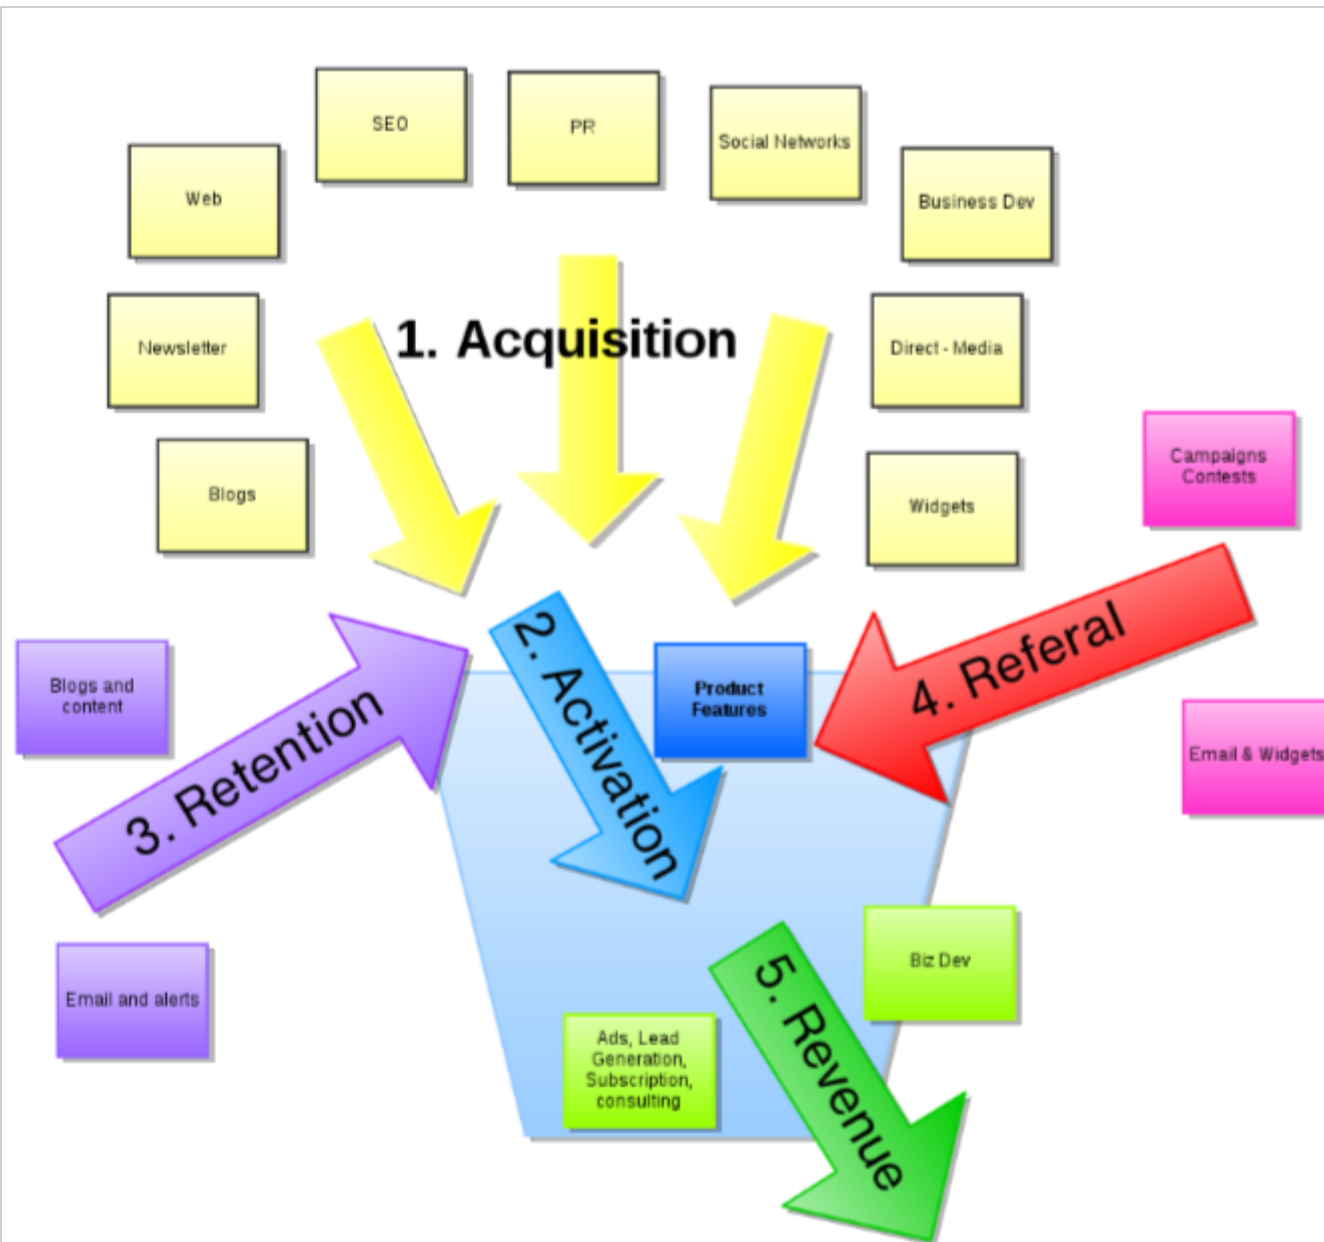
SEO

PR

Social Networks

Web

Business Dev

Newsletter

1. Acquisition

Direct - Media

Campaigns Contests

Blogs

Widgets

Blogs and content

2. Activation

Product Features

4. Referal

3. Retention

Email & Widgets

Biz Dev

Email and alerts

5. Revenue

Ads, Lead Generation, Subscription, consulting